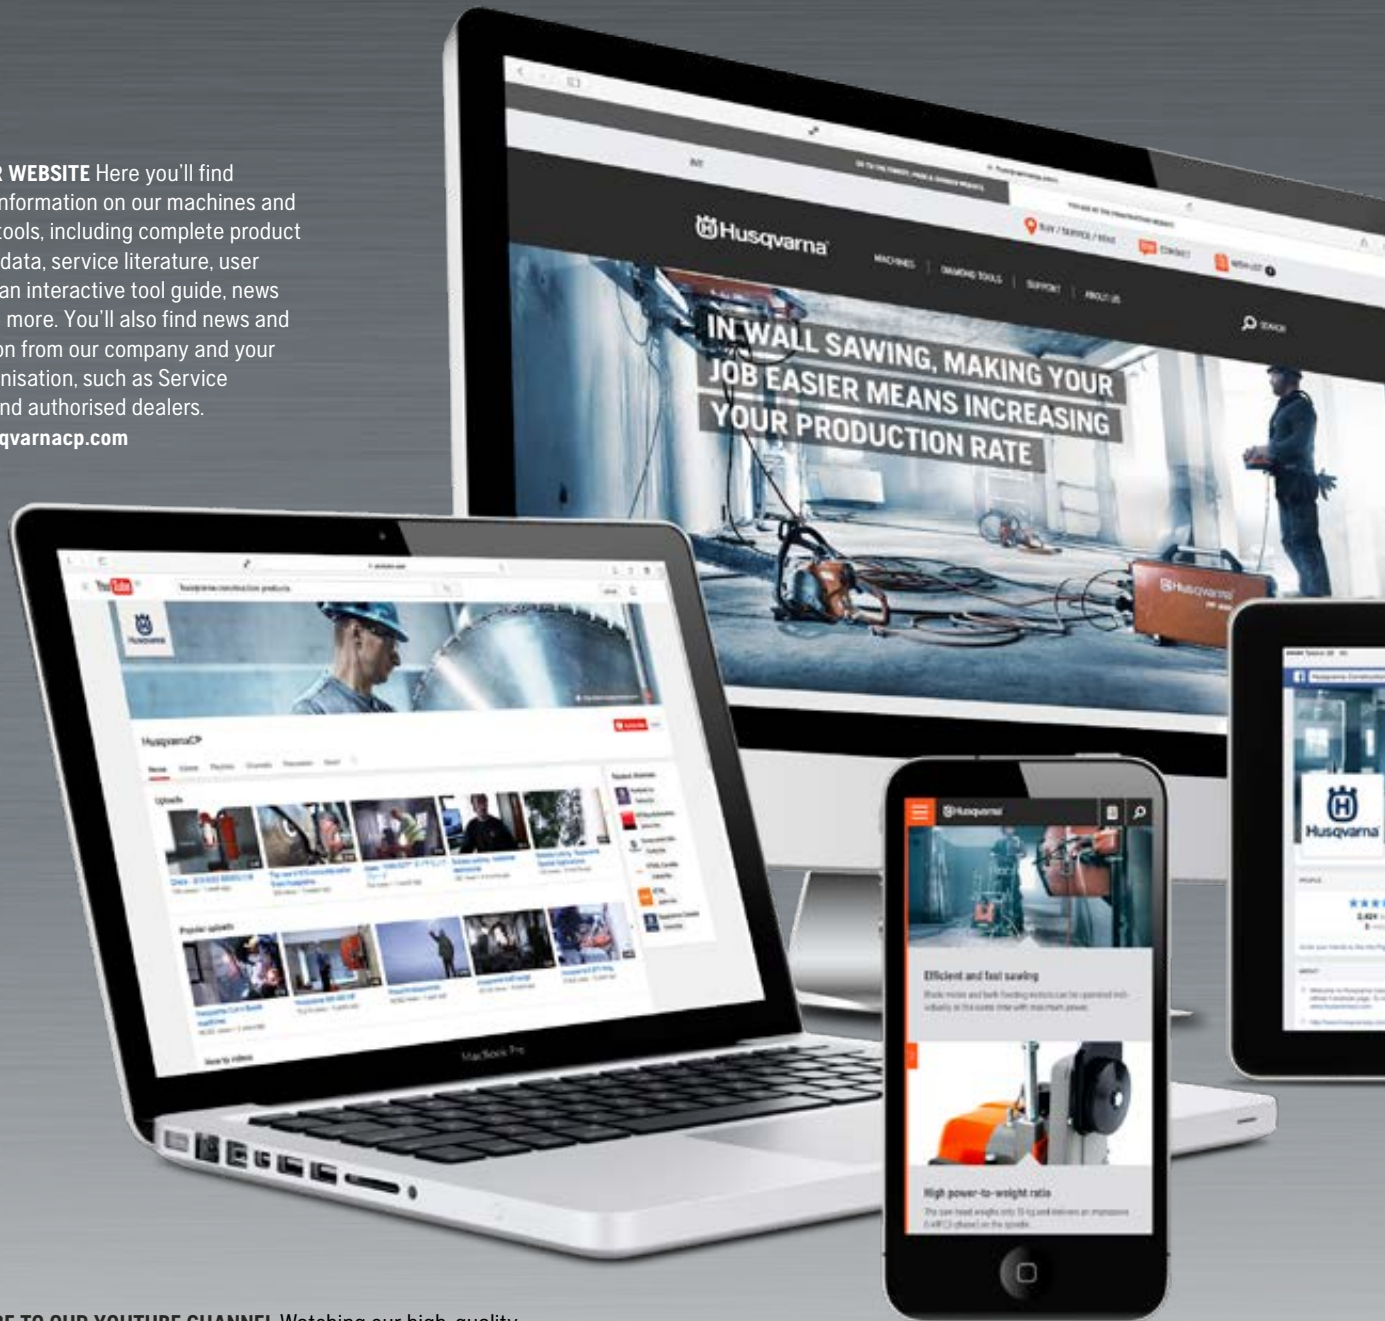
R WEBSITE Here you'll find nformation on our machines and tools, including complete product data, service literature, user an interactive tool guide, news more. You'll also find news and on from our company and your nisation, such as Service nd authorised dealers.
qvarnacp.com

Husqvarna
MACHINES | DIAMOND TOOLS | SUPPORT | ABOUT US
BUY / SERVICE / RENT | CONTACT | WISH LIST
SEARCH

IN WALL SAWING, MAKING YOUR JOB EASIER MEANS INCREASING YOUR PRODUCTION RATE

YouTube
HusqvarnaCP
Uploads
Popular uploads

MacBook Pro

Husqvarna
Efficient and fast sawing
High power-to-weight ratio

Husqvarna

RE TO OUR YOUTUBE CHANNEL Watching our high-quality